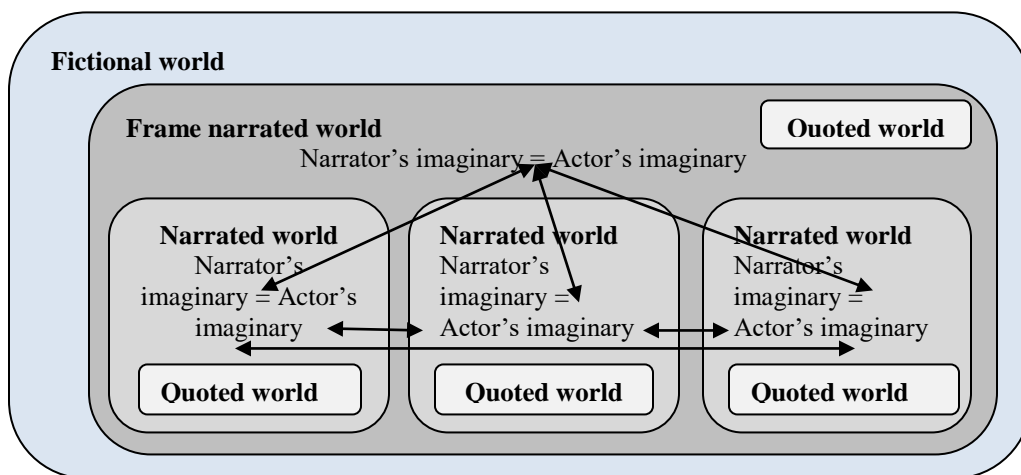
Fictional world

Frame narrated world

Quoted world

Narrator's imaginary = Actor's imaginary

Narrated world
Narrator's imaginary = Actor's imaginary

Quoted world

Narrated world
Narrator's imaginary = Actor's imaginary

Quoted world

Narrated world
Narrator's imaginary = Actor's imaginary

Quoted world